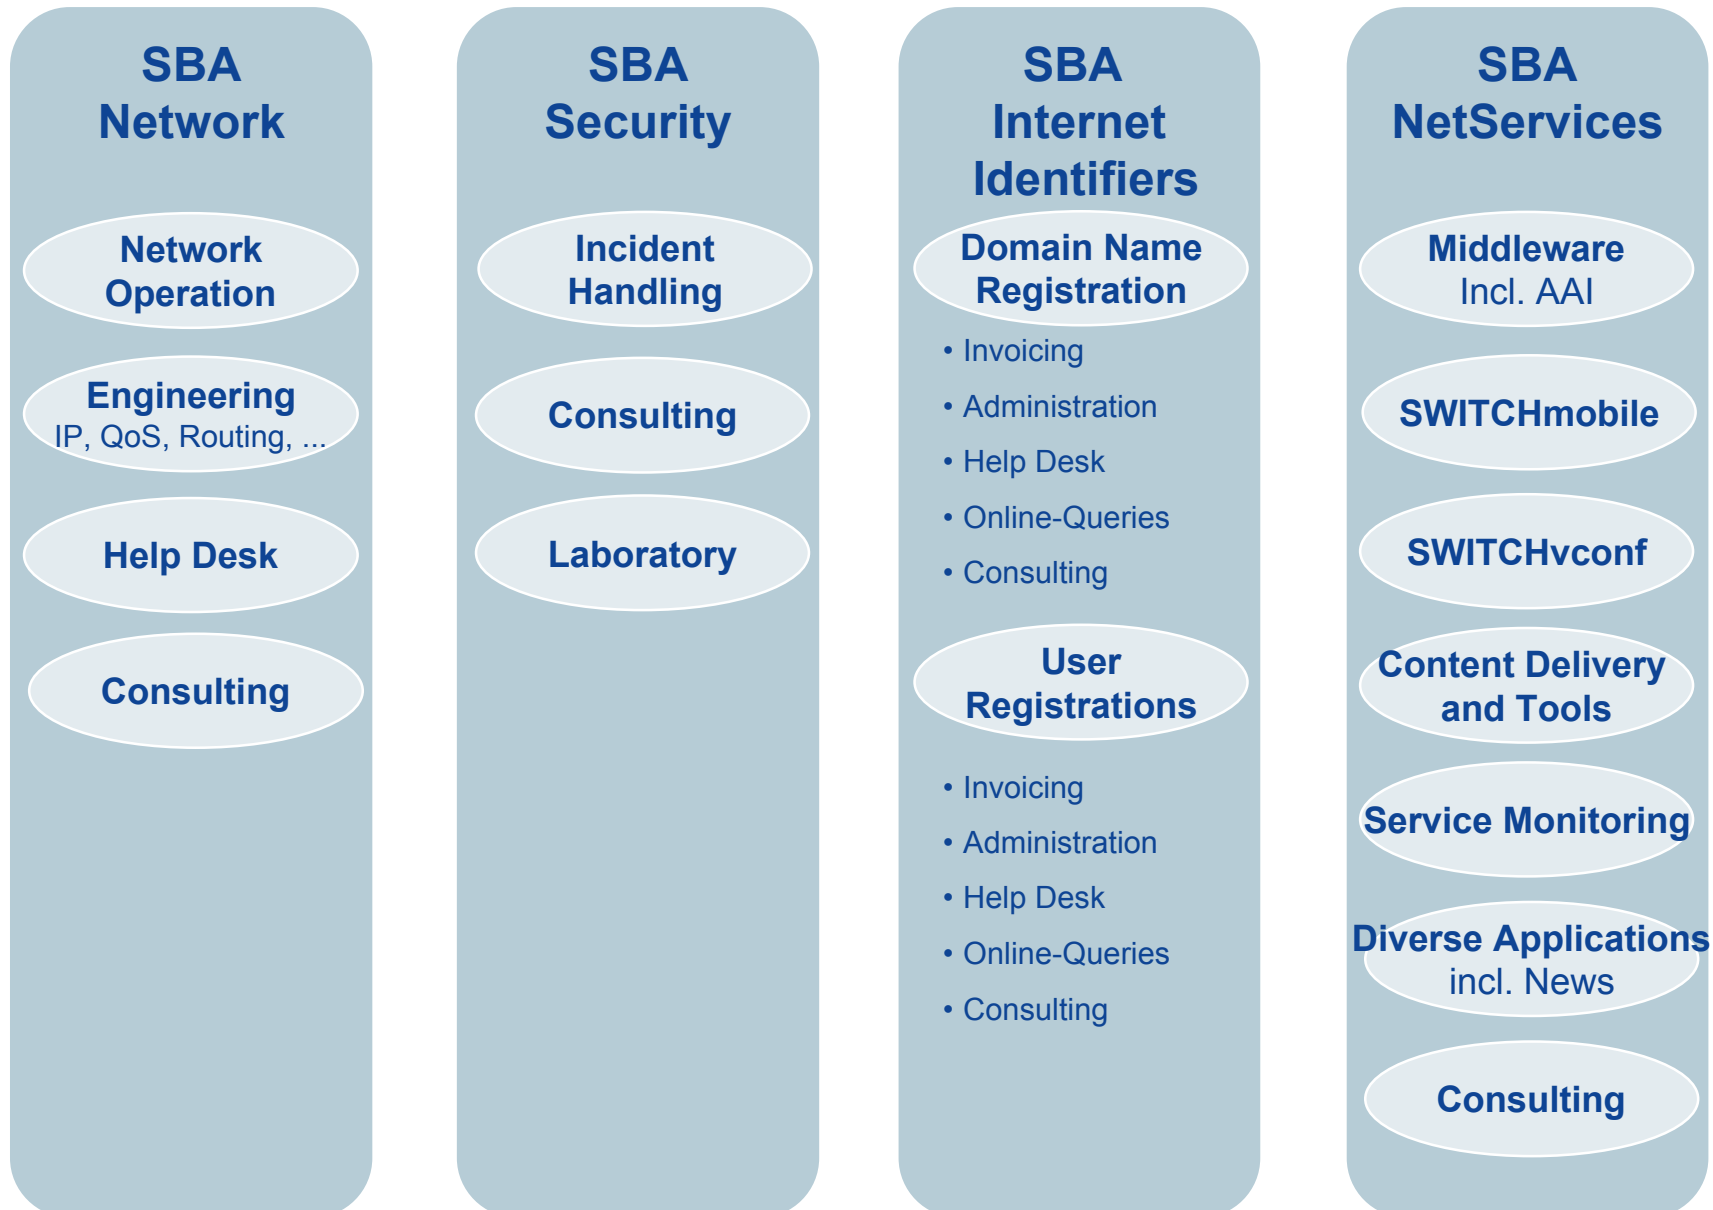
SBA
Network

Network Operation

Engineering
IP, QoS, Routing, ...

Help Desk

Consulting

SBA
Security

Incident Handling

Consulting

Laboratory

SBA
Internet Identifiers

Domain Name Registration

• Invoicing
• Administration
• Help Desk
• Online-Queries
• Consulting

User Registrations

• Invoicing
• Administration
• Help Desk
• Online-Queries
• Consulting

SBA
NetServices

Middleware
Incl. AAI

SWITCHmobile

SWITCHvconf

Content Delivery and Tools

Service Monitoring

Diverse Applications
incl. News

Consulting